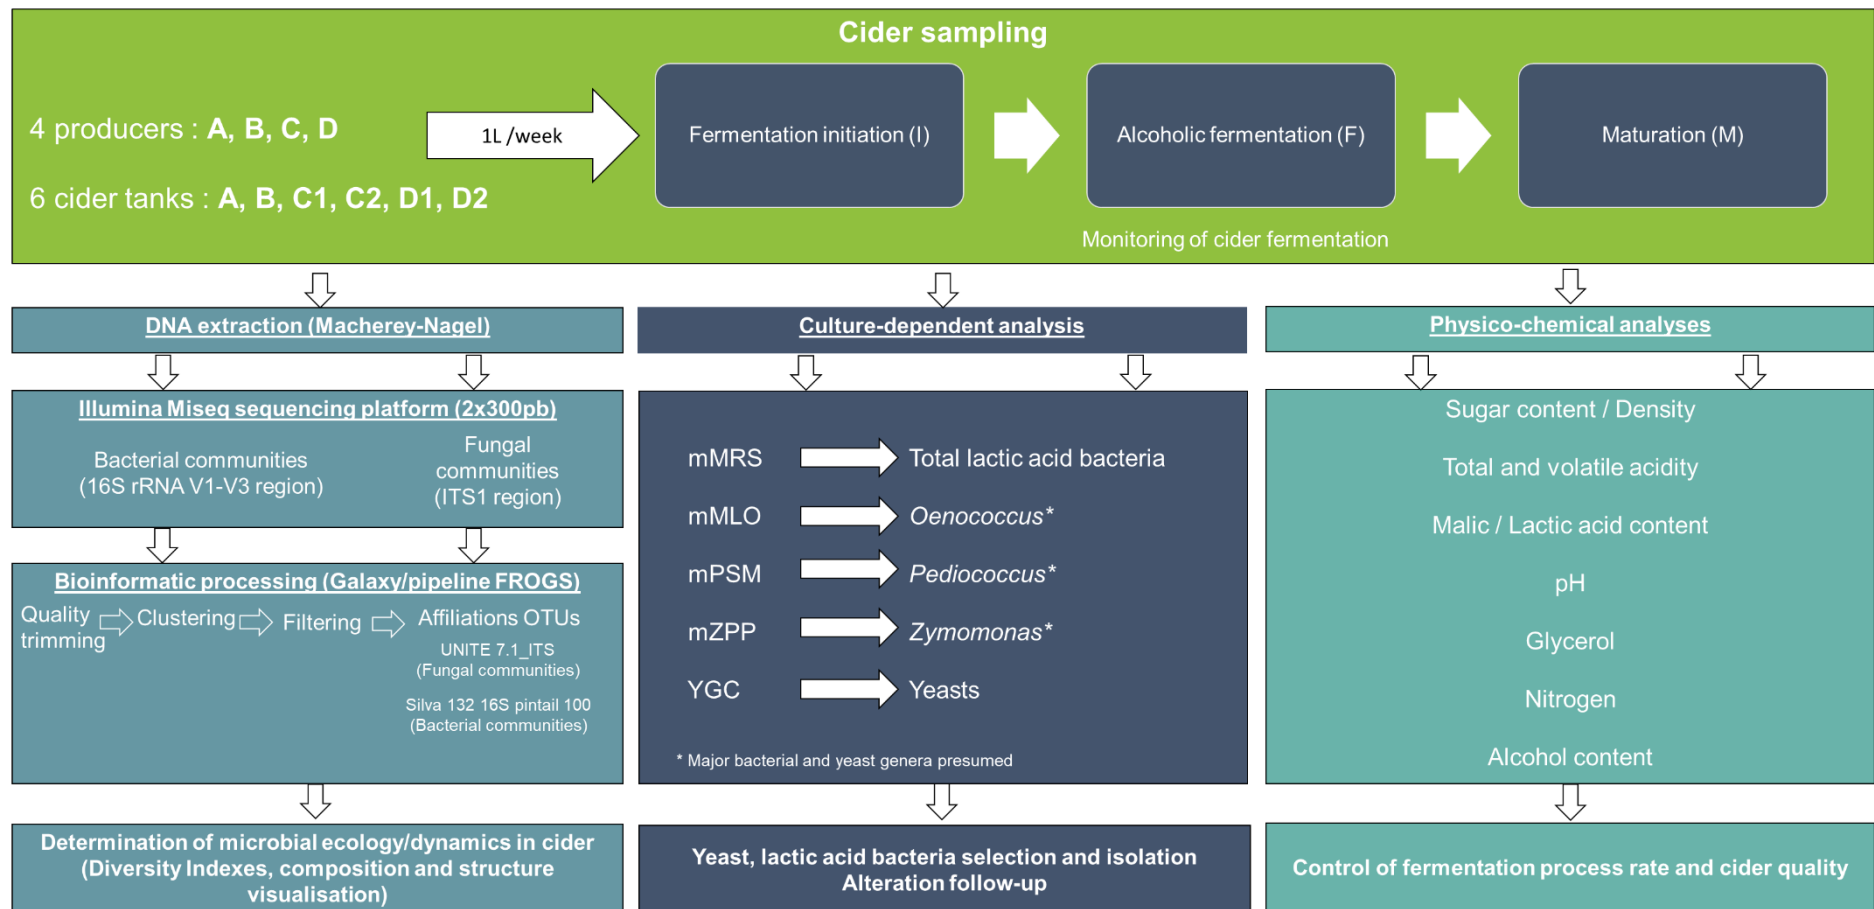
Cider sampling

4 producers : A, B, C, D

6 cider tanks : A, B, C1, C2, D1, D2

1L /week

Fermentation initiation (I)

Alcoholic fermentation (F)

Maturation (M)

Monitoring of cider fermentation

DNA extraction (Macherey-Nagel)

Illumina Miseq sequencing platform (2x300pb)

Bacterial communities (16S rRNA V1-V3 region)

Fungal communities (ITS1 region)

Bioinformatic processing (Galaxy/pipeline FROGS)

Quality trimming

Clustering

Filtering

Affiliations OTUs

UNITE 7.1_ITS (Fungal communities)

Silva 132 16S pintail 100 (Bacterial communities)

Determination of microbial ecology/dynamics in cider (Diversity Indexes, composition and structure visualisation)

Culture-dependent analysis

mMRS → Total lactic acid bacteria

mMLO → *Oenococcus**

mPSM → *Pediococcus**

mZPP → *Zymomonas**

YGC → Yeasts

* Major bacterial and yeast genera presumed

Yeast, lactic acid bacteria selection and isolation
Alteration follow-up

Physico-chemical analyses

Sugar content / Density

Total and volatile acidity

Malic / Lactic acid content

pH

Glycerol

Nitrogen

Alcohol content

Control of fermentation process rate and cider quality